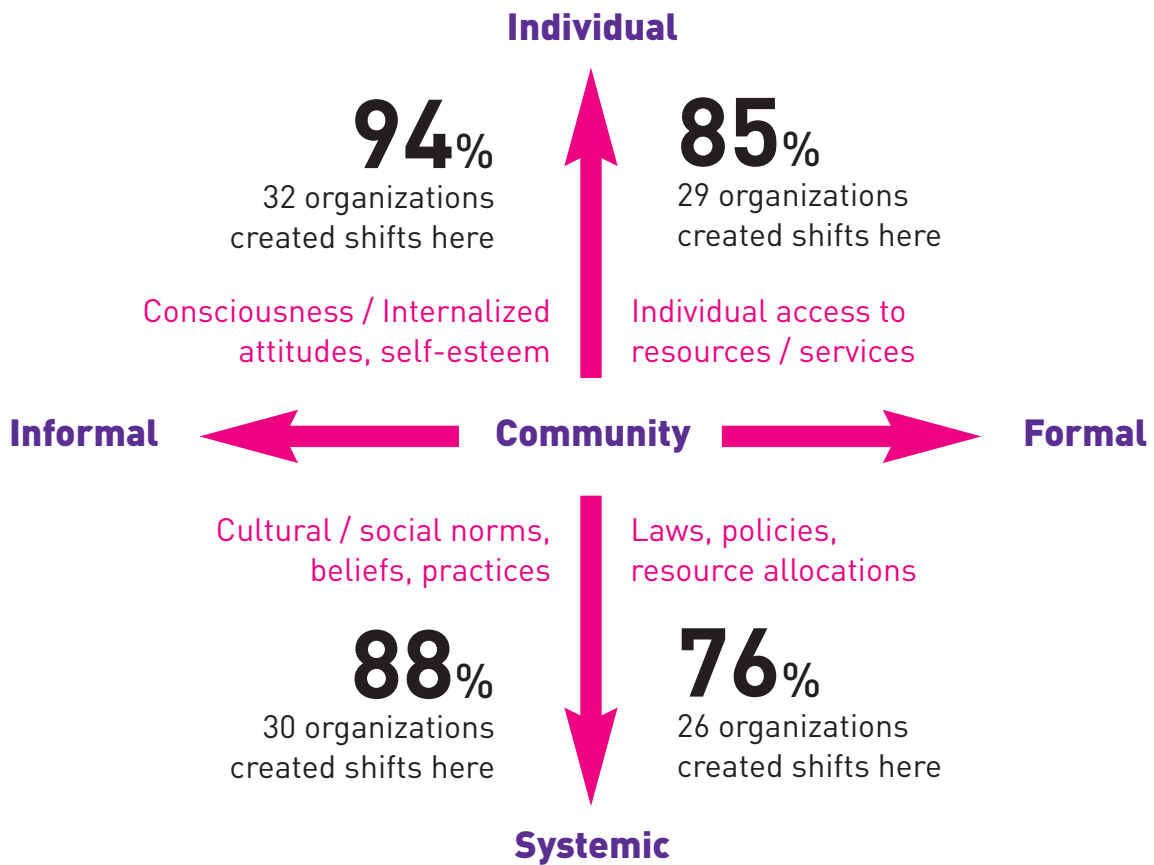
Individual

94%
32 organizations created shifts here

85%
29 organizations created shifts here

Consciousness / Internalized attitudes, self-esteem

Individual access to resources / services

Informal

Community

Formal

Cultural / social norms, beliefs, practices

Laws, policies, resource allocations

88%
30 organizations created shifts here

76%
26 organizations created shifts here

Systemic